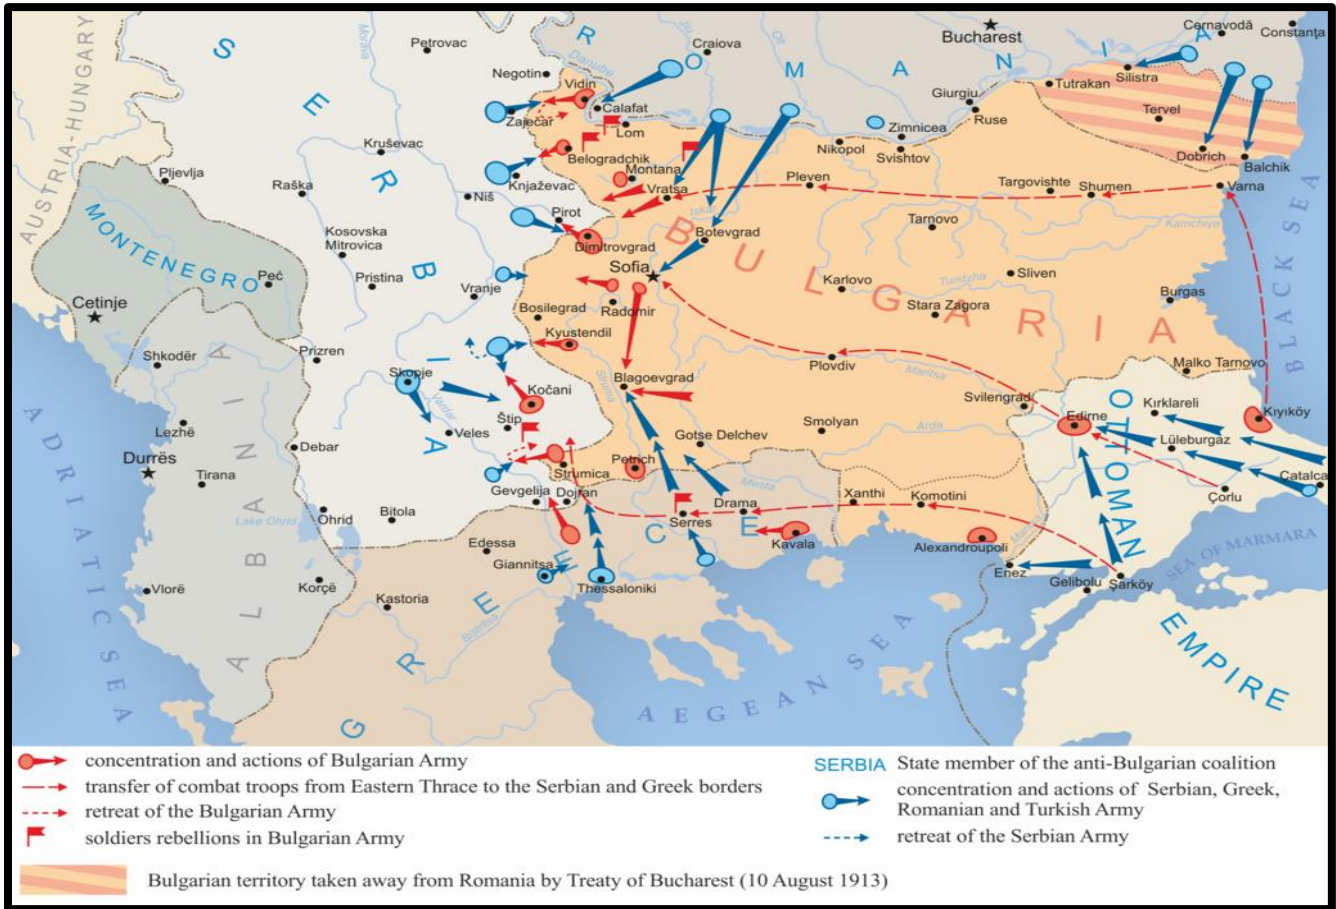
AUSTRIA-HUNGARY
S E R B I A
R O M A N I A
Bucharest
Cernavodă
Constanța
Petrovac
Craiova
Negotin
Vidin
Calafat
Zaječar
Lom
Kruševac
Belogradchik
Montana
Knjaževac
Vratsa
Pljevlja
Raška
Niš
Pirot
Zimnicea
Ruse
Giurgiu
Tutrakan
Silistra
Tervel
Dobrich
Balchik
Varna
Nikopol
Svishtov
Pleven
Targovishte
Shumen
MONTENEGRO
Kosovska Mitrovica
Dimitrovgrad
Botevgrad
Tarnovo
Peć
Pristina
Sofia
B U L G A R I A
Karlovo
Sliven
Cetinje
Vranje
Bosilegrad
Radomir
Stara Zagora
Burgas
BLACK SEA
Kyustendil
Shkodër
Prizren
Skopje
Plovdiv
Malko Tarnovo
Kočani
Blagoevgrad
Svilengrad
Kırklareli
Kıyıköy
Štip
Smolyan
Edirne
Lüleburgaz
Lezhë
Veles
Gotse Delchev
Durrës
Debar
Tirana
Strumica
Petrich
Çatalca
Gevgelija
Dojran
Drama
Xanthi
Komotini
Çorlu
Ohrid
Bitola
Serres
Kavala
Alexandroupoli
Edessa
Giannitsa
Thessaloniki
Enez
Gelibolu
Şarköy
SEA OF MARMARA
Vlorë
Korçë
Kastoria
A L B A N I A
G R E E C E
OTTOMAN EMPIRE
ADRIATIC SEA
AEGEAN SEA
Lake Ohrid
Danube
Vardar
Maritsa
Tundzha
Arda
Mesta
Struma
Kamchiya
Iskar

concentration and actions of Bulgarian Army
transfer of combat troops from Eastern Thrace to the Serbian and Greek borders
retreat of the Bulgarian Army
soldiers rebellions in Bulgarian Army
SERBIA State member of the anti-Bulgarian coalition
concentration and actions of Serbian, Greek, Romanian and Turkish Army
retreat of the Serbian Army
Bulgarian territory taken away from Romania by Treaty of Bucharest (10 August 1913)